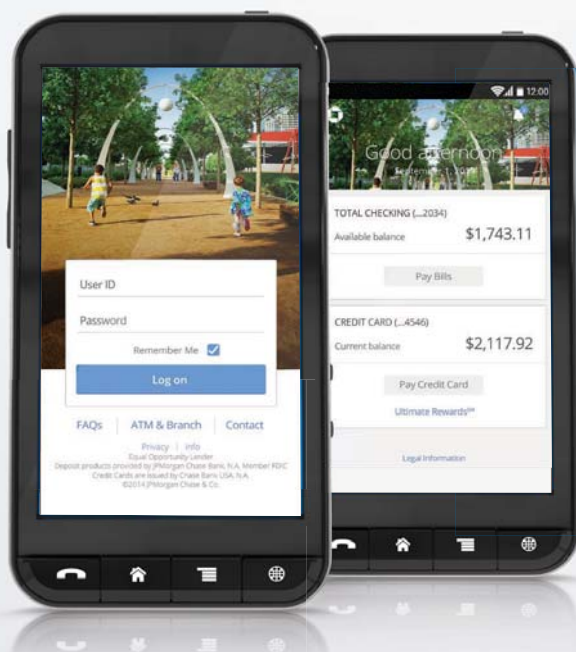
User ID

Password

Remember Me

Log on

FAQs | ATM & Branch | Contact

Privacy | Info
Equal Opportunity Lender
Deposit products provided by JPMorgan Chase Bank, N.A. Member FDIC
Credit Cards are issued by Chase Bank USA, N.A.
©2014 JPMorgan Chase & Co.

12:00

Good afternoon

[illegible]

TOTAL CHECKING (...2034)

Available balance $1,743.11

Pay Bills

CREDIT CARD (...4546)

Current balance $2,117.92

Pay Credit Card

Ultimate Rewards℠

Legal Information